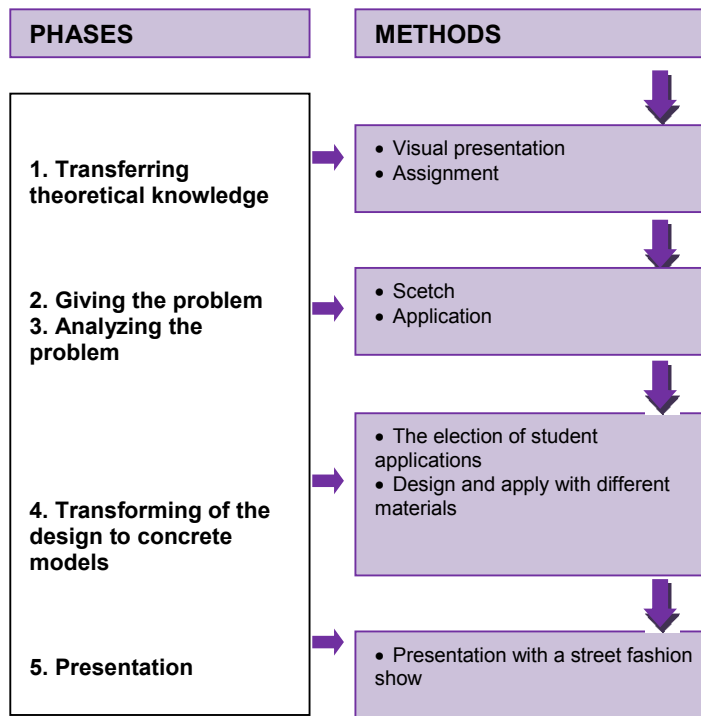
PHASES

METHODS

1. Transferring theoretical knowledge

• Visual presentation
• Assignment

2. Giving the problem
3. Analyzing the problem

• Scetch
• Application

4. Transforming of the design to concrete models

• The election of student applications
• Design and apply with different materials

5. Presentation

• Presentation with a street fashion show